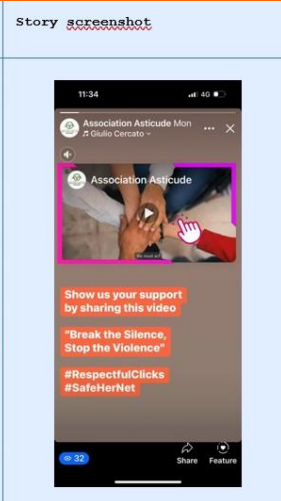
Story screenshot

11:34

4G

Association Asticude Mon

Giulio Cercato

Association Asticude

Show us your support by sharing this video

"Break the Silence, Stop the Violence"

#RespectfulClicks #SafeHerNet

32

Share

Feature